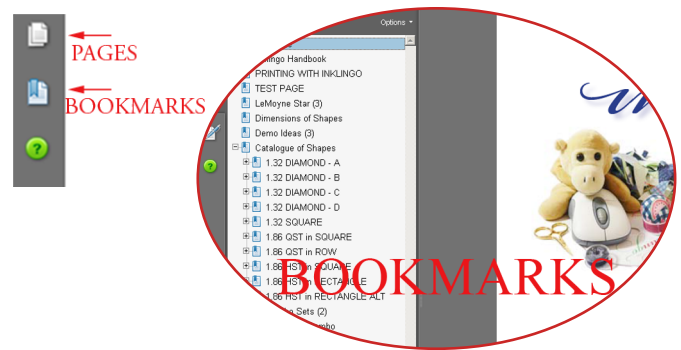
PAGES

BOOKMARKS

Options

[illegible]ingo Handbook
PRINTING WITH INKLINGO
TEST PAGE
LeMoyne Star (3)
Dimensions of Shapes
Demo Ideas (3)
Catalogue of Shapes
1.32 DIAMOND - A
1.32 DIAMOND - B
1.32 DIAMOND - C
1.32 DIAMOND - D
1.32 SQUARE
1.86 QST in SQUARE
1.86 QST in ROW
1.86 HST in SQUARE
1.86 HST in RECTANGLE
1.86 HST in RECTANGLE ALT
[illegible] Sets (2)
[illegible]

BOOKMARKS